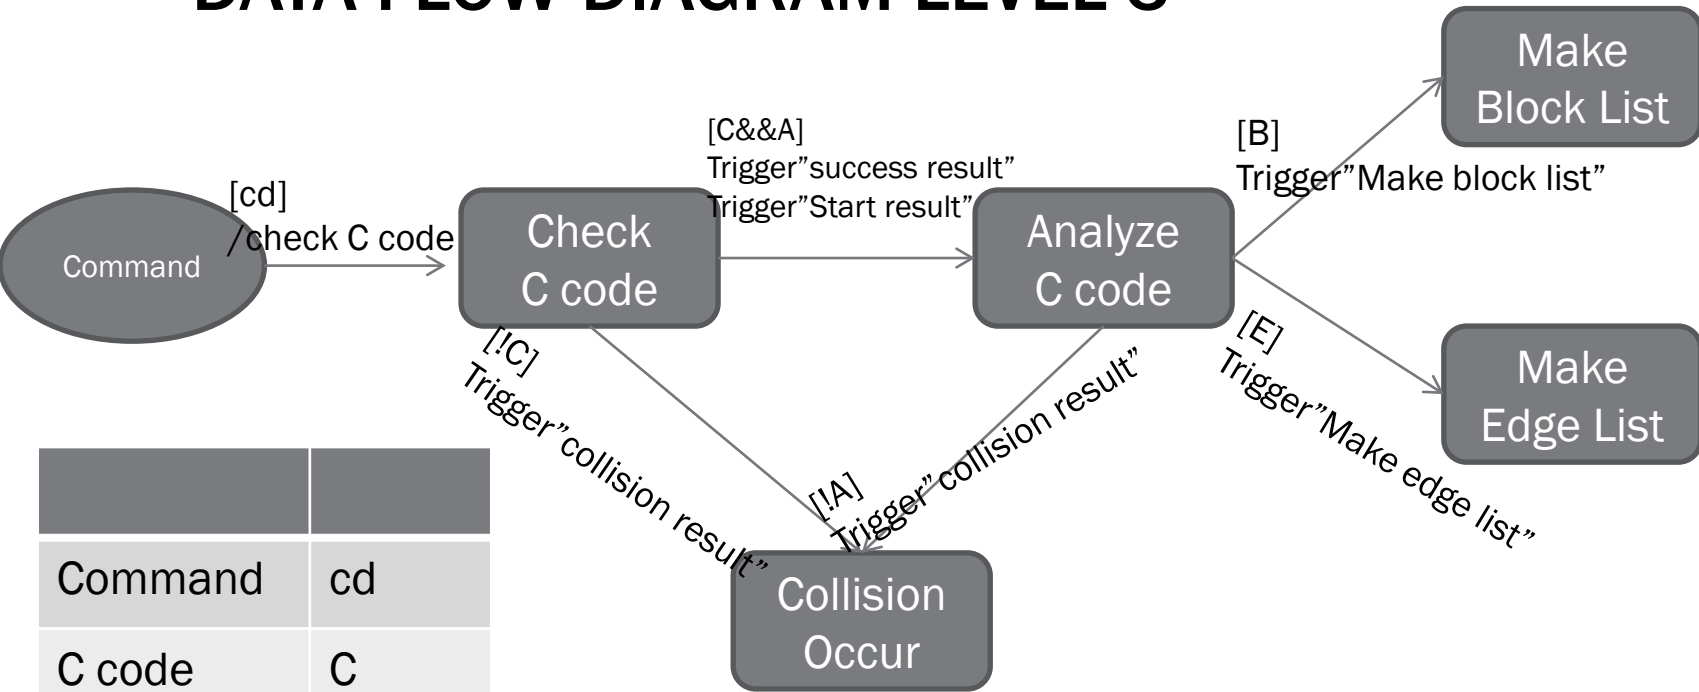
DATA FLOW DIAGRAM LEVEL 0

Command

[cd]
/check C code

Check C code

[C&&A]
Trigger"success result"
Trigger"Start result"

Analyze C code

[B]
Trigger"Make block list"

Make Block List

[E]
Trigger"Make edge list"

Make Edge List

[!C]
Trigger"collision result"

[!A]
Trigger"collision result"

Collision Occur

| | |
|---|---|
| Command | cd |
| C code | C |